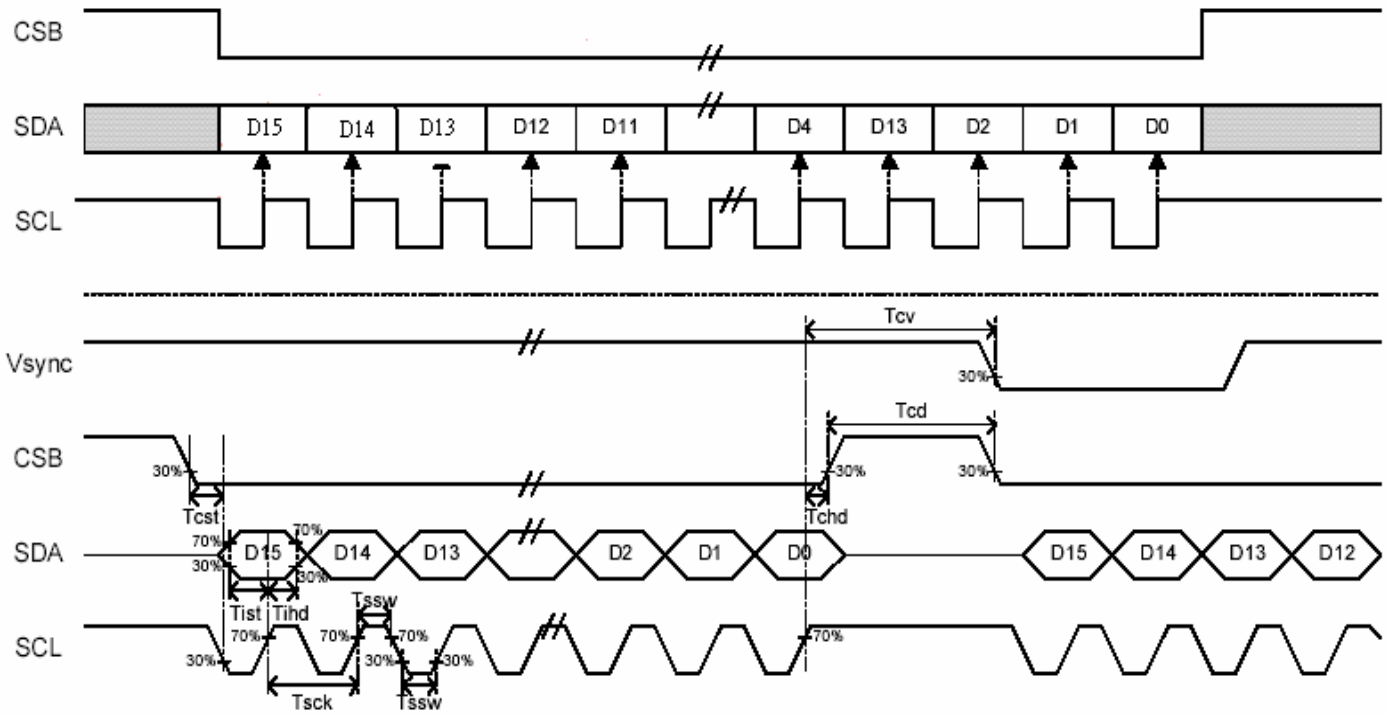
CSB
SDA D15 D14 D13 D12 D11 D4 D13 D2 D1 D0
SCL

Vsync
Tcv
30%
CSB
Tcd
30%
30%
30%
Tcst
Tchd
SDA
70%
30%
D15
70%
30%
D14 D13 D2 D1 D0 D15 D14 D13 D12
Tist Tihd
Tssw
SCL
70%
30%
70%
70%
30%
30%
70%
Tsck
Tssw